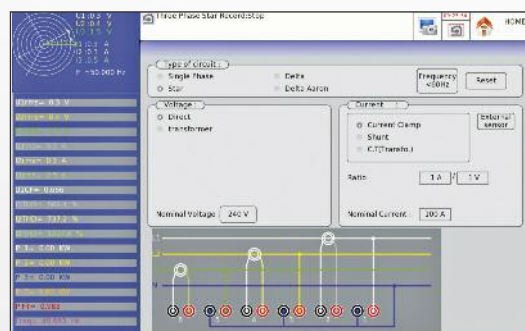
U1:0.5 V
U2:0.5 V
U3:0.5 V
I1:0.5 A
I2:0.5 A
I3:0.5 A
F :50.000 Hz

U1rms= 0.5 V
U2rms= 0.5 V
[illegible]
I1rms= 0.5 A
I2rms= 0.5 A
I3rms= 0.5 A
U1CF= 0.000
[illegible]
U1THD= 737.2 %
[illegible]
P 1= 0.00 KW
P 2= 0.00 KW
P 3= 0.00 KW
PF1= 0.982
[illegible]

Three Phase Star Record:Stop

HOME

Type of Circuit :
Single Phase
Star
Delta
Delta Aaron
Frequency <60Hz
Reset

Voltage :
Direct
Transformer

Current :
Current Clamp
Shunt
C.T(Transfo.)
External sensor

Ratio
1 A
/
1 V

Nominal Voltage
240 V
Nominal Current :
200 A

L1
L2
L3
N